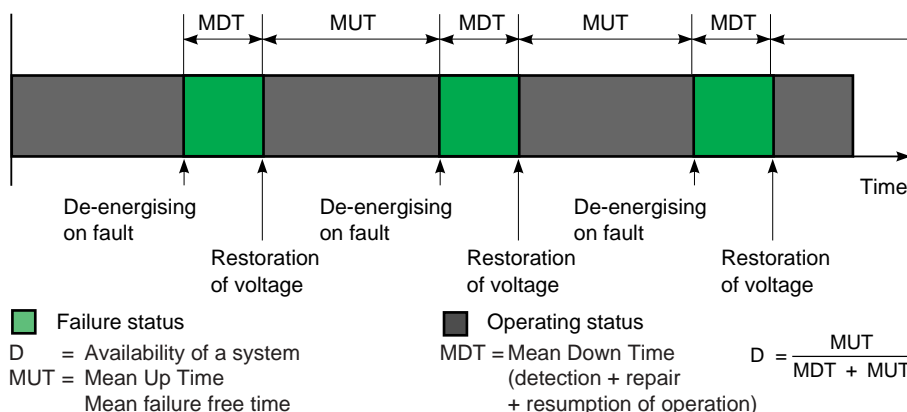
MDT MUT MDT MUT MDT

Time

De-energising on fault

Restoration of voltage

De-energising on fault

Restoration of voltage

De-energising on fault

Restoration of voltage

Failure status

D = Availability of a system

MUT = Mean Up Time
Mean failure free time

Operating status

MDT = Mean Down Time
(detection + repair
+ resumption of operation)

$D = \frac{MUT}{MDT + MUT}$